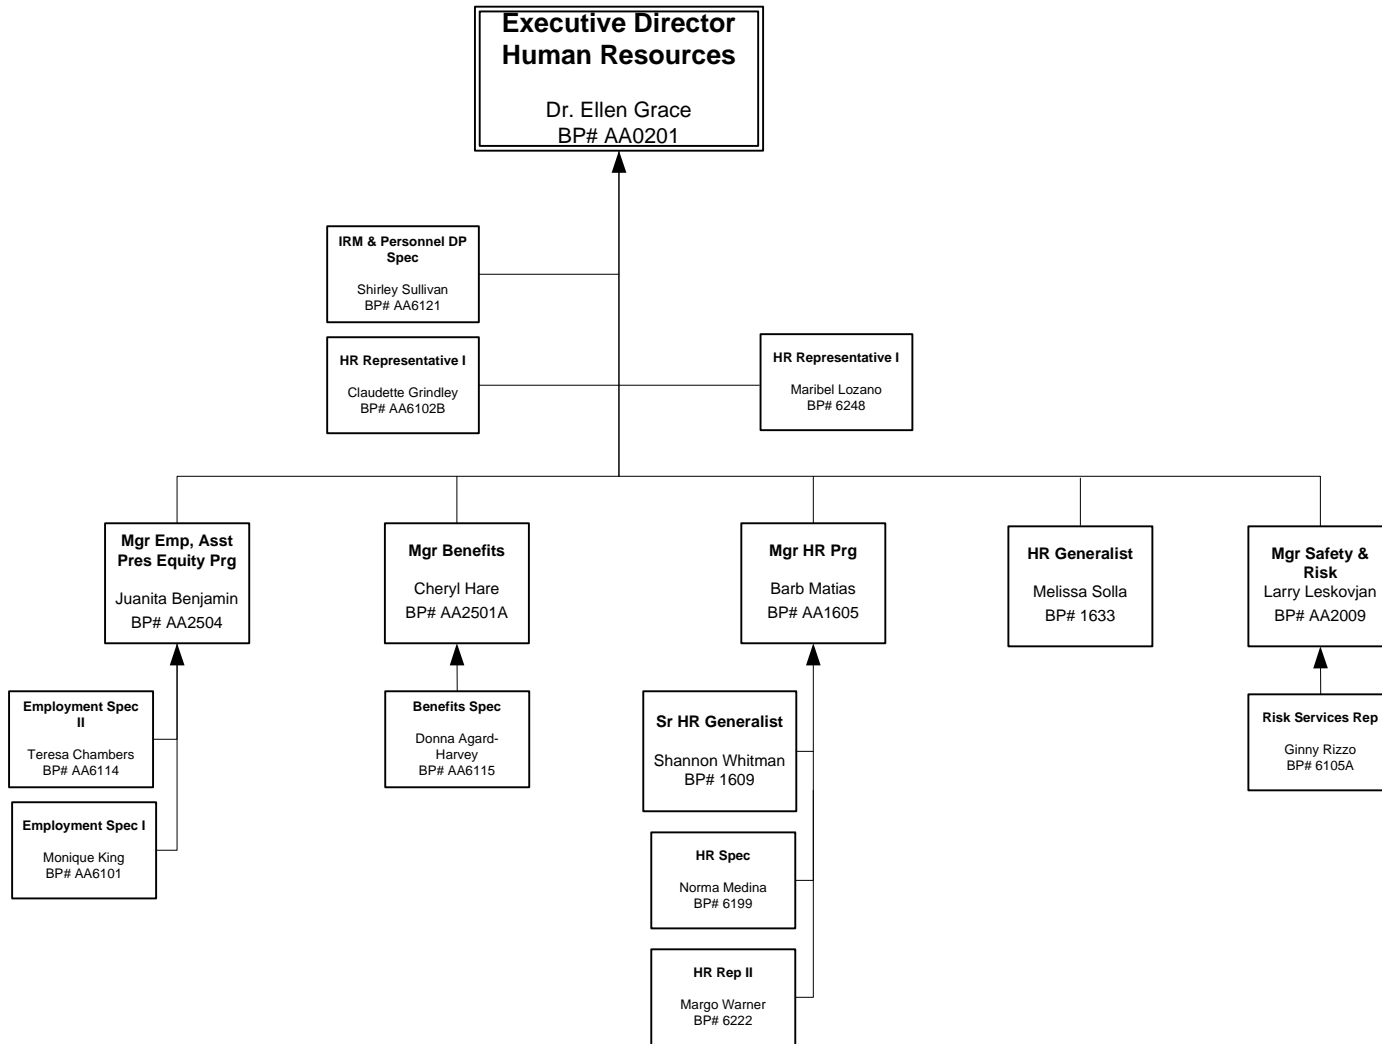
Executive Director
Human Resources

Dr. Ellen Grace
BP# AA0201

IRM & Personnel DP Spec

Shirley Sullivan
BP# AA6121

HR Representative I

Claudette Grindley
BP# AA6102B

HR Representative I

Maribel Lozano
BP# 6248

Mgr Emp, Asst Pres Equity Prg

Juanita Benjamin
BP# AA2504

Employment Spec II

Teresa Chambers
BP# AA6114

Employment Spec I

Monique King
BP# AA6101

Mgr Benefits

Cheryl Hare
BP# AA2501A

Benefits Spec

Donna Agard-Harvey
BP# AA6115

Mgr HR Prg

Barb Matias
BP# AA1605

Sr HR Generalist

Shannon Whitman
BP# 1609

HR Spec

Norma Medina
BP# 6199

HR Rep II

Margo Warner
BP# 6222

HR Generalist

Melissa Solla
BP# 1633

Mgr Safety & Risk
Larry Leskovjan
BP# AA2009

Risk Services Rep

Ginny Rizzo
BP# 6105A